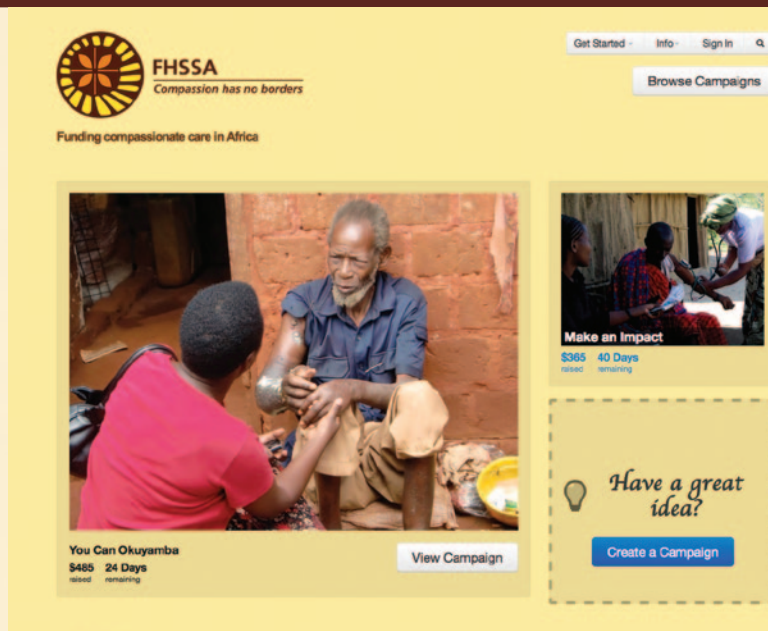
FHSSA
Compassion has no borders

Funding compassionate care in Africa

Get Started · Info · Sign In

Browse Campaigns

You Can Okuyamba
$485 raised 24 Days remaining

View Campaign

Make an Impact
$365 raised 40 Days remaining

Have a great idea?

Create a Campaign